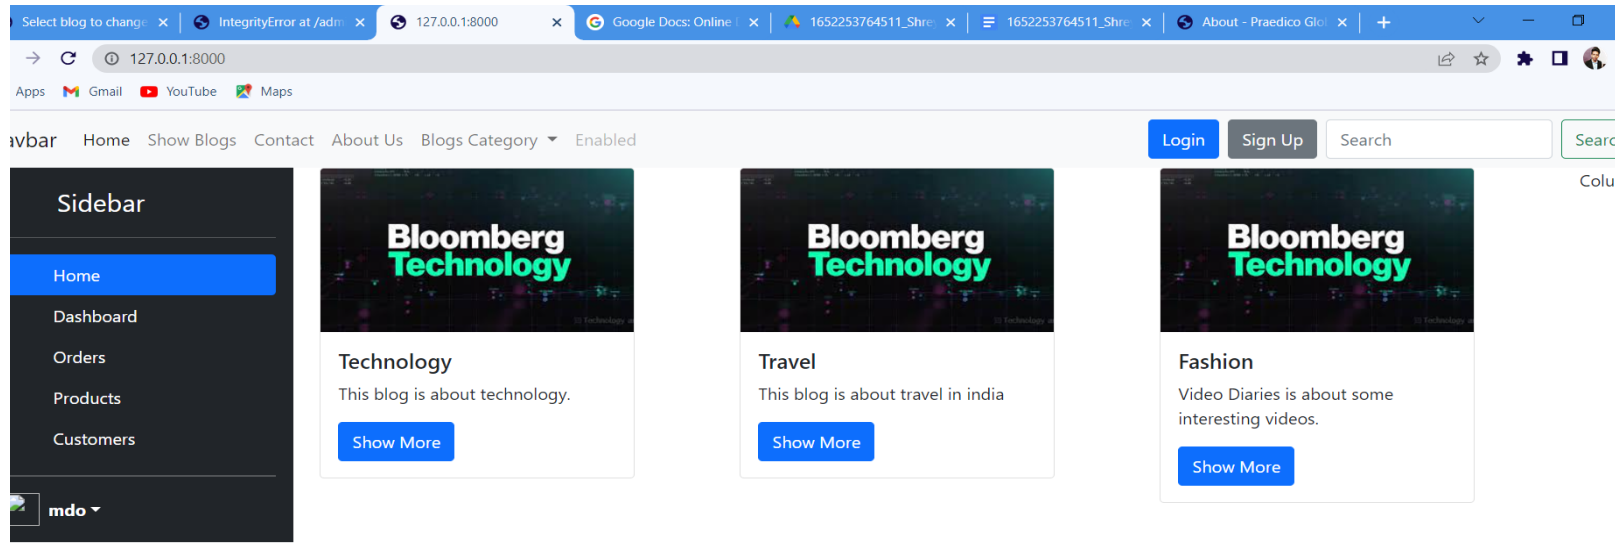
Select blog to change
IntegrityError at /adm
127.0.0.1:8000
Google Docs: Online
1652253764511_Shre
1652253764511_Shre
About - Praedico Glo

127.0.0.1:8000

Apps Gmail YouTube Maps

avbar Home Show Blogs Contact About Us Blogs Category Enabled

Login Sign Up Search Searc

Colu

Sidebar

Home
Dashboard
Orders
Products
Customers

mdo

Bloomberg Technology

Technology

This blog is about technology.

Show More

Bloomberg Technology

Travel

This blog is about travel in india

Show More

Bloomberg Technology

Fashion

Video Diaries is about some interesting videos.

Show More